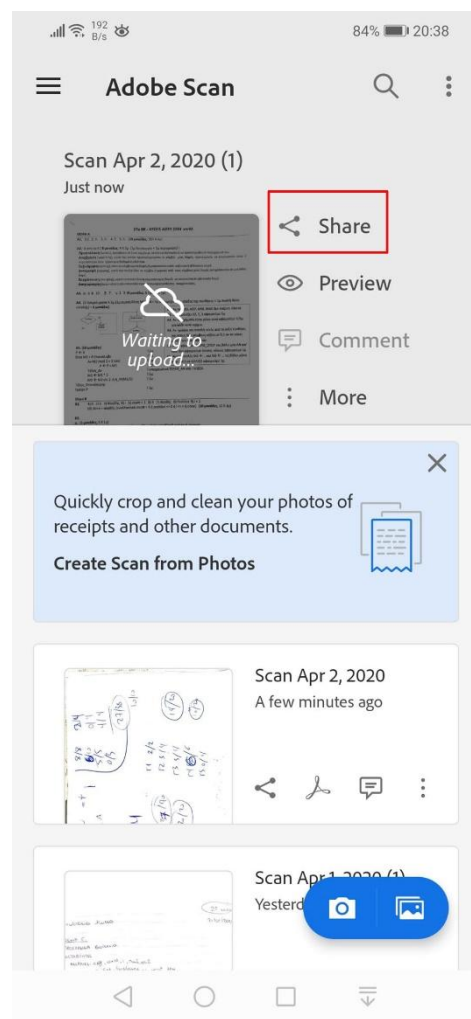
192 B/s

84% 20:38

Adobe Scan

Scan Apr 2, 2020 (1)
Just now

Waiting to upload...

Share

Preview

Comment

More

Quickly crop and clean your photos of receipts and other documents.

Create Scan from Photos

Scan Apr 2, 2020
A few minutes ago

Scan Apr 1, 2020 (1)
Yesterd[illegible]